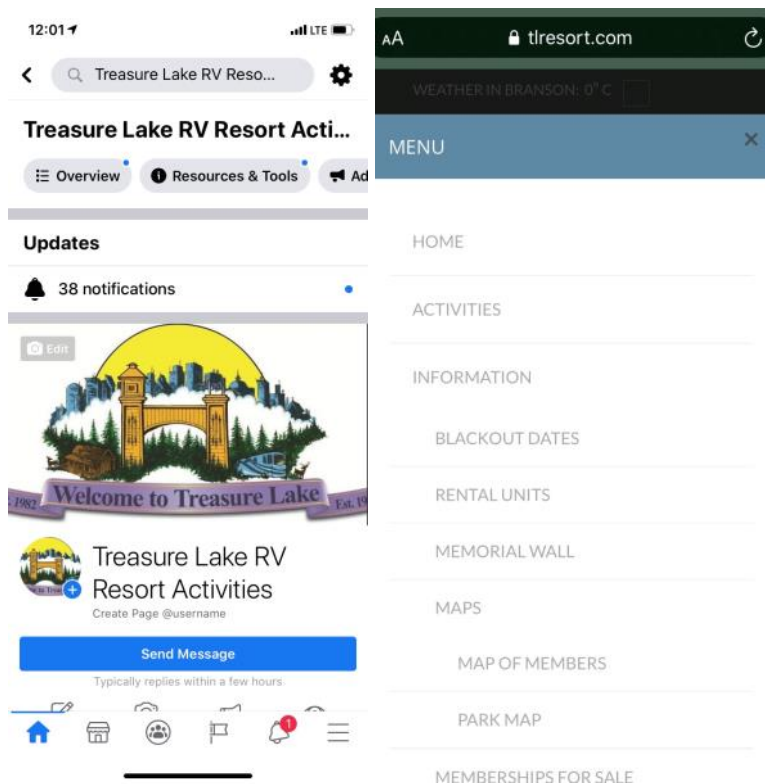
12:01

LTE

Treasure Lake RV Reso...

Treasure Lake RV Resort Acti...

Overview

Resources & Tools

Ad

Updates

38 notifications

Edit

1982

Welcome to Treasure Lake

Est. 19

Treasure Lake RV Resort Activities

Create Page @username

Send Message

Typically replies within a few hours

1

AA

tlresort.com

WEATHER IN BRANSON: 0° C

MENU

HOME

ACTIVITIES

INFORMATION

BLACKOUT DATES

RENTAL UNITS

MEMORIAL WALL

MAPS

MAP OF MEMBERS

PARK MAP

MEMBERSHIPS FOR SALE